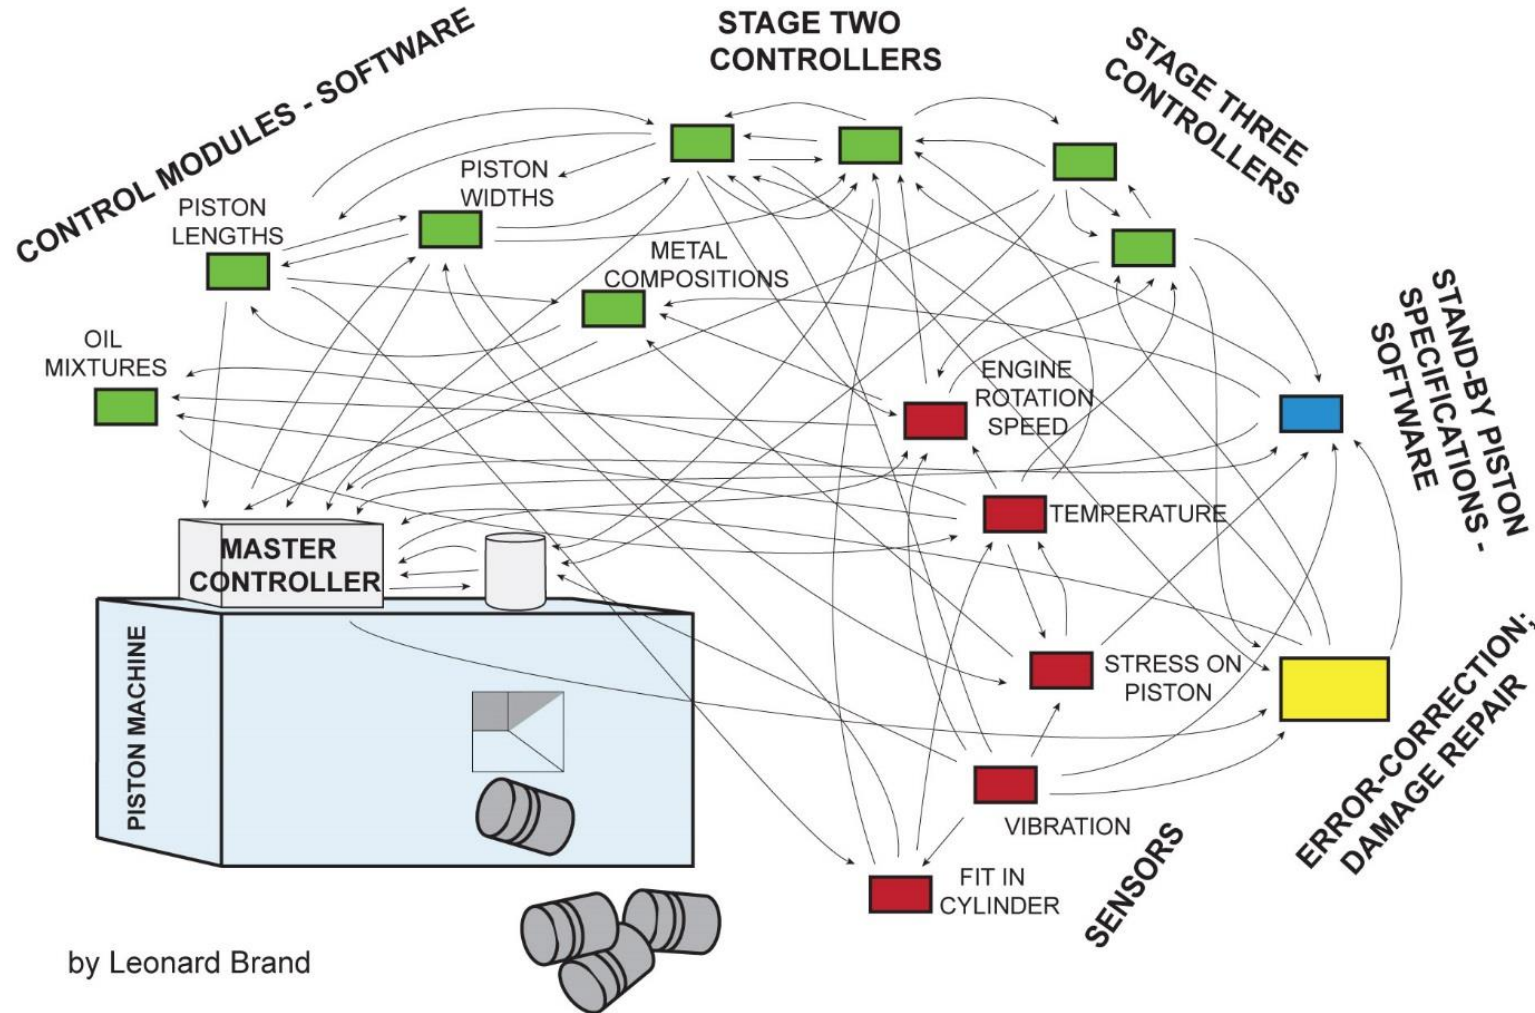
CONTROL MODULES - SOFTWARE

STAGE TWO CONTROLLERS

STAGE THREE CONTROLLERS

PISTON WIDTHS

PISTON LENGTHS

METAL COMPOSITIONS

OIL MIXTURES

ENGINE ROTATION SPEED

STAND-BY PISTON SPECIFICATIONS - SOFTWARE

TEMPERATURE

MASTER CONTROLLER

PISTON MACHINE

STRESS ON PISTON

ERROR-CORRECTION; DAMAGE REPAIR

VIBRATION

FIT IN CYLINDER

SENSORS

by Leonard Brand